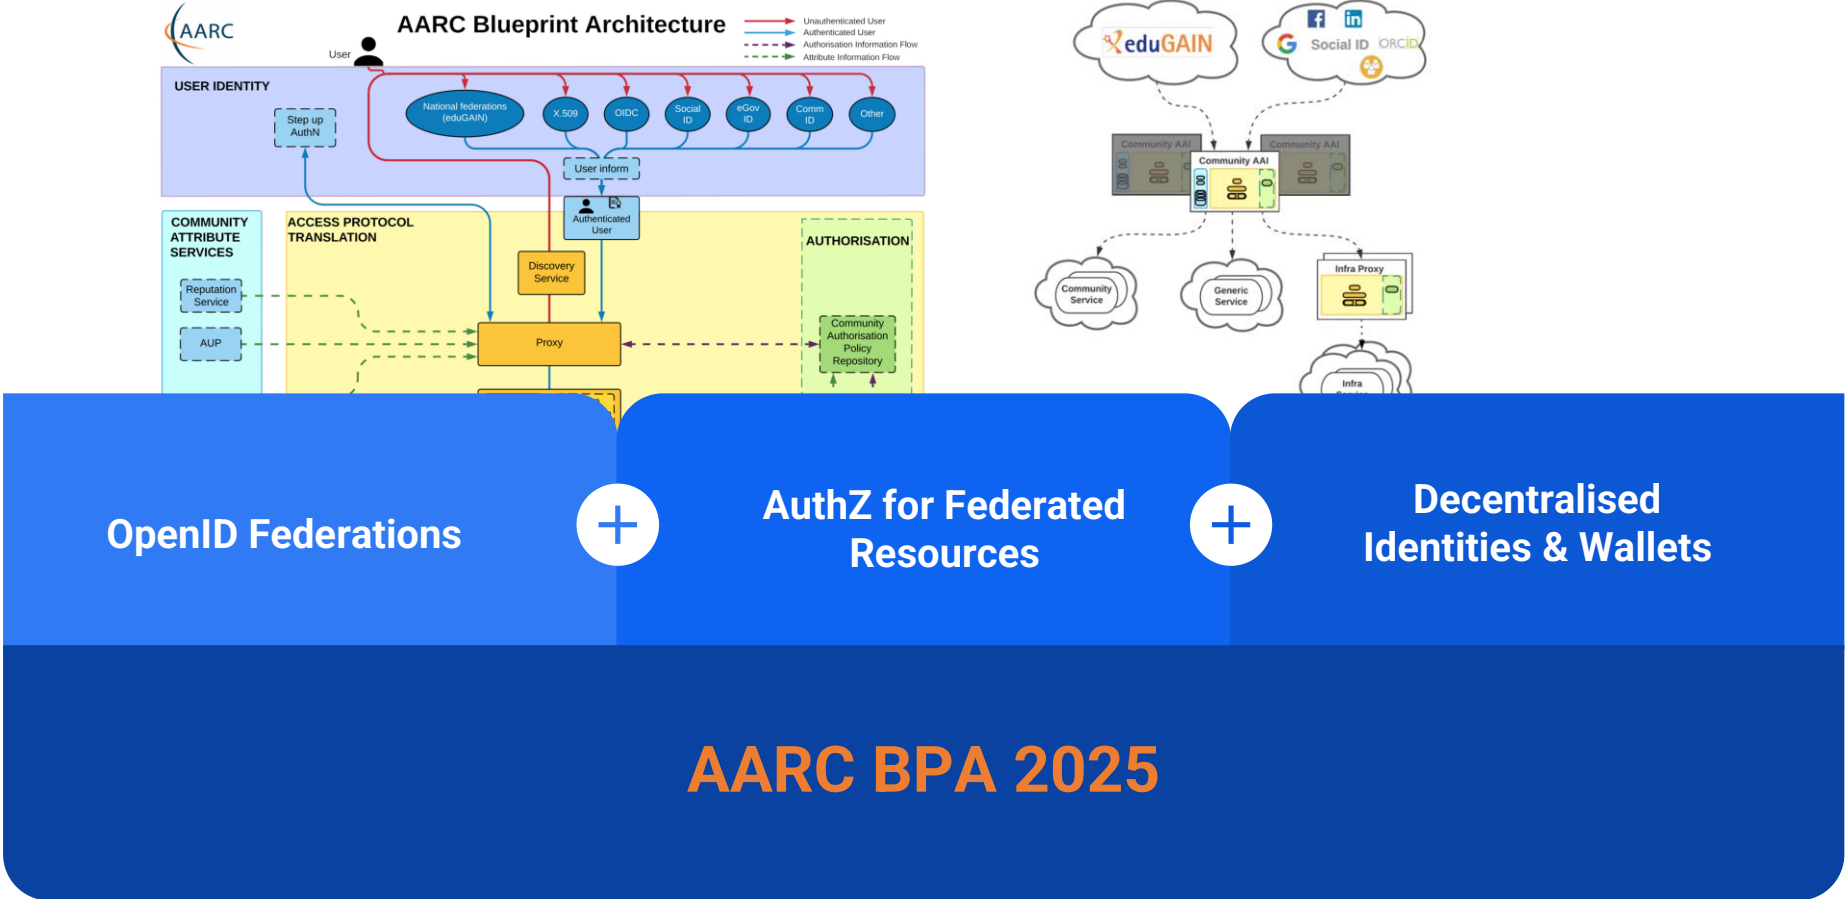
AARC

AARC Blueprint Architecture

Unauthenticated User
Authenticated User
Authorisation Information Flow
Attribute Information Flow

User

USER IDENTITY

Step up AuthN

National federations (eduGAIN)

X.509

OIDC

Social ID

eGov ID

Comm ID

Other

User inform

Authenticated User

COMMUNITY ATTRIBUTE SERVICES

Reputation Service

AUP

ACCESS PROTOCOL TRANSLATION

Discovery Service

Proxy

AUTHORISATION

Community Authorisation Policy Repository

eduGAIN

Social ID

ORCID

Community AAI

Community AAI

Community AAI

Community Service

Generic Service

Infra Proxy

Infra

OpenID Federations

AuthZ for Federated Resources

Decentralised Identities & Wallets

AARC BPA 2025